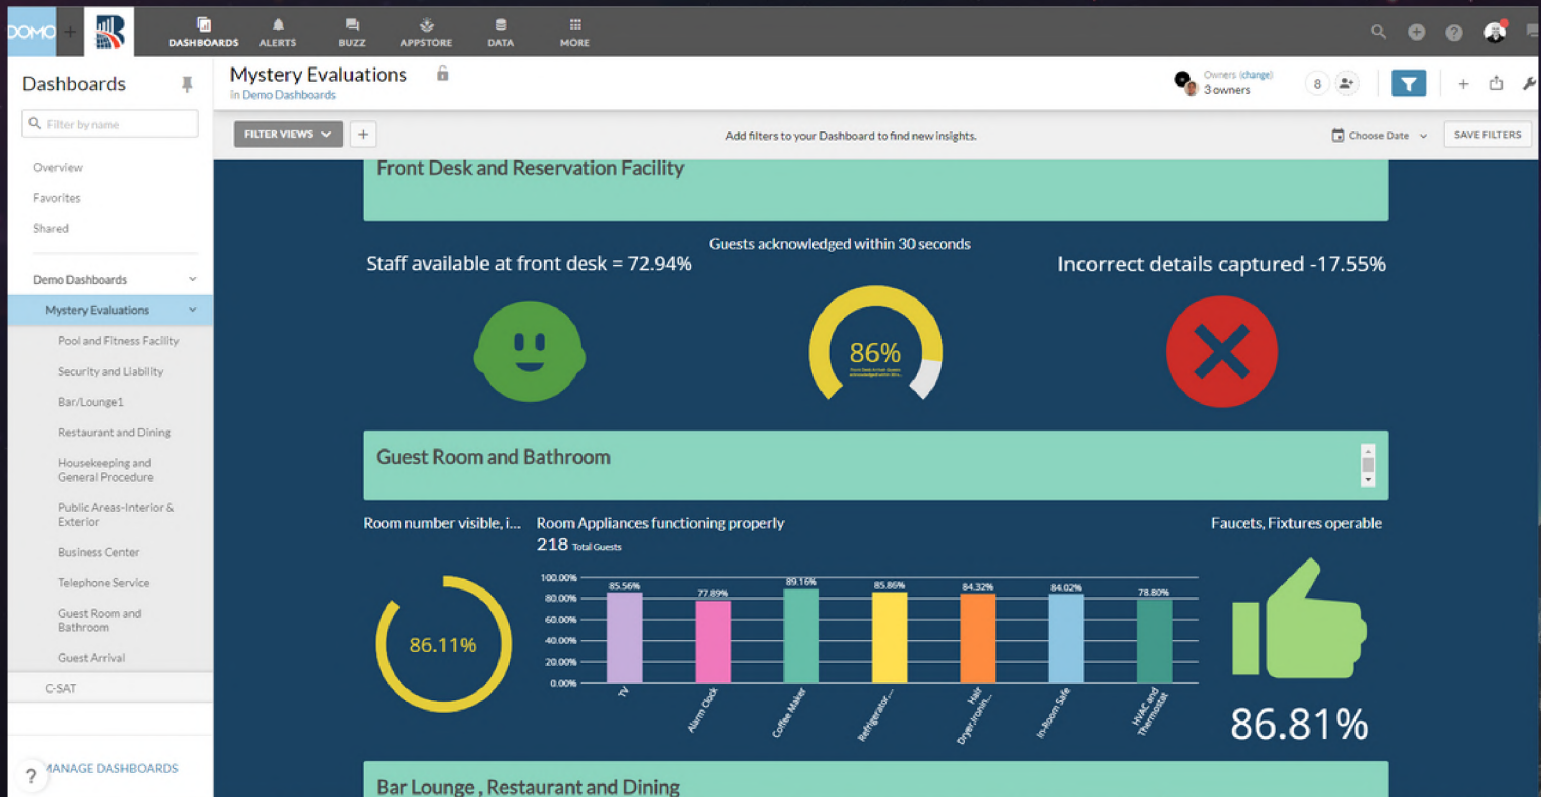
DOMO +

DASHBOARDS ALERTS BUZZ APPSTORE DATA MORE

Dashboards

Filter by name

Overview
Favorites
Shared

Demo Dashboards
Mystery Evaluations
Pool and Fitness Facility
Security and Liability
Bar/Lounge1
Restaurant and Dining
Housekeeping and General Procedure
Public Areas-Interior & Exterior
Business Center
Telephone Service
Guest Room and Bathroom
Guest Arrival
C-SAT

? MANAGE DASHBOARDS

Mystery Evaluations
in Demo Dashboards

Owners (change)
3 owners
8

FILTER VIEWS +
Add filters to your Dashboard to find new insights.
Choose Date
SAVE FILTERS

Front Desk and Reservation Facility

Staff available at front desk = 72.94%

Guests acknowledged within 30 seconds
86%

Incorrect details captured -17.55%

Guest Room and Bathroom

Room number visible, i...
86.11%

Room Appliances functioning properly
218 Total Guests

| | TV | Alarm Clock | Coffee Maker | Refrigerator... | Hair Dryer,Iroin... | In-Room Safe | HVAC and Thermostat |
|---|---|---|---|---|---|---|---|
| | 85.56% | 77.89% | 89.16% | 85.86% | 84.32% | 84.02% | 78.80% |

100.00%
80.00%
60.00%
40.00%
20.00%
0.00%

Faucets, Fixtures operable
86.81%

Bar Lounge , Restaurant and Dining